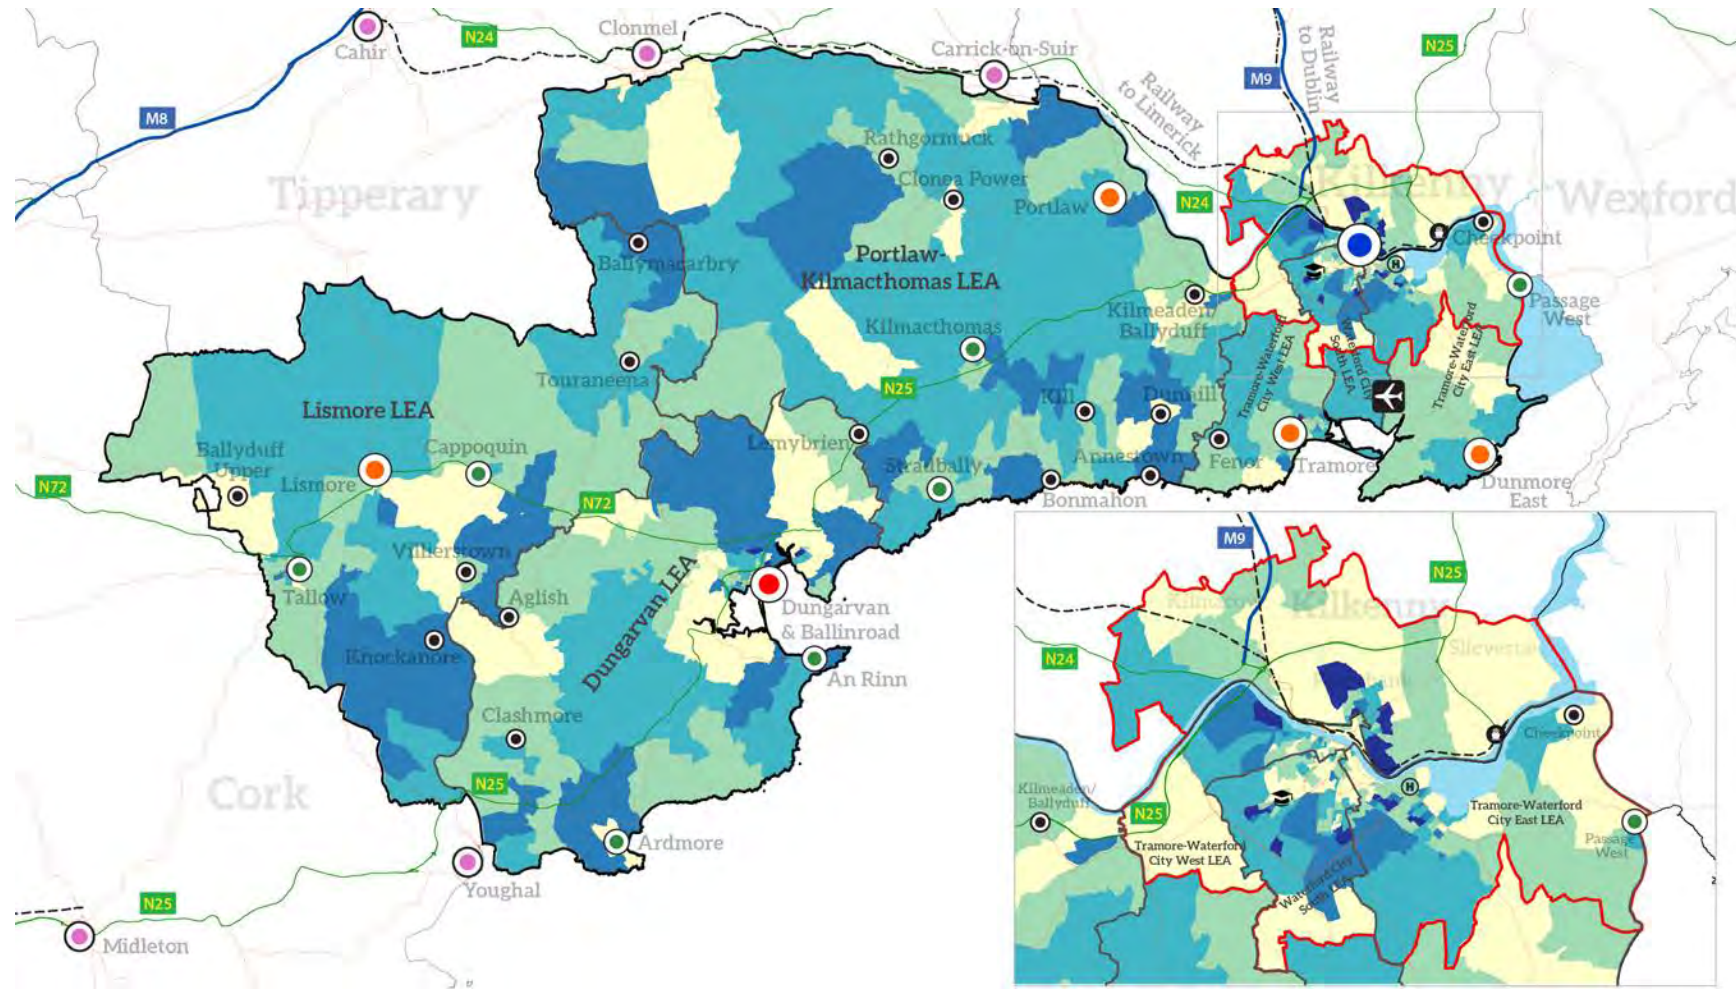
Cahir
N24
Clonmel
Carrick-on-Suir
Railway to Dublin
Railway to Limerick
M9
N25
M8
Tipperary
Rathgormuck
Clonea Power
Portlaw
N24
Kilkenny
Wexford
Checkpoint
Ballymacarbry
Portlaw-Kilmacthomas LEA
Kilmeaden/Ballyduff
Passage West
Kilmacthomas
Tramore-Waterford City West LEA
Waterford City South LEA
Tramore-Waterford City East LEA
Touraneena
N25
Lismore LEA
Kill
Dunhill
Ballyduff Upper
Cappoquin
Lemybrien
Lismore
Annestown
Fenor
Tramore
Dunmore East
Stradbally
Bonmahon
N72
N72
Villierstown
Tallow
Aglish
Dungarvan LEA
Dungarvan & Ballinroad
Knockanore
An Rinn
Clashmore
Cork
N25
Ardmore
Youghal
N25
Midleton
M9
N25
Kilkenny
N24
Slieverue
Checkpoint
Kilmeaden/Ballyduff
N25
Tramore-Waterford City West LEA
Tramore-Waterford City East LEA
Passage West
Waterford City South LEA